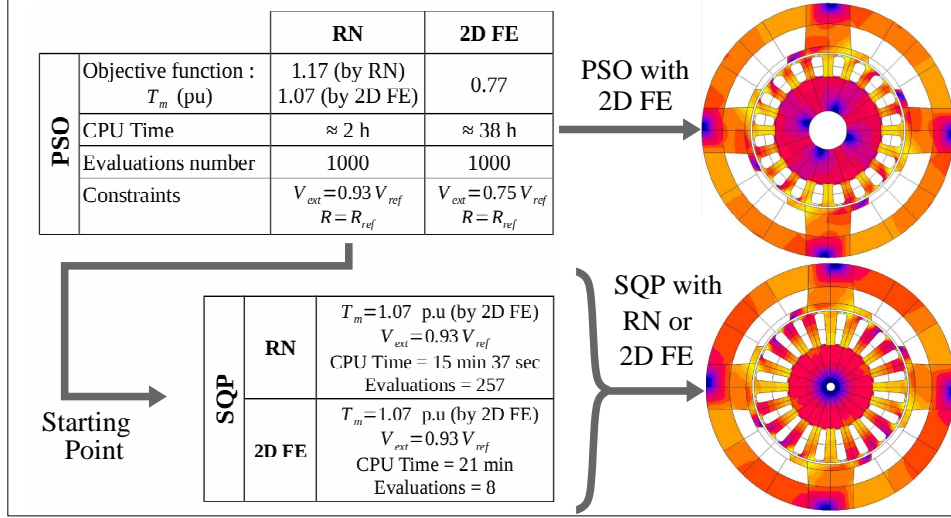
| | | RN | 2D FE |
|---|---|---|---|
| PSO | Objective function : $T_m$ (pu) | 1.17 (by RN) 1.07 (by 2D FE) | 0.77 |
| | CPU Time | ≈ 2 h | ≈ 38 h |
| | Evaluations number | 1000 | 1000 |
| | Constraints | $V_{ext}=0.93\,V_{ref}$ $R=R_{ref}$ | $V_{ext}=0.75\,V_{ref}$ $R=R_{ref}$ |

PSO with 2D FE

| SQP | RN | $T_m=1.07$ p.u (by 2D FE) $V_{ext}=0.93\,V_{ref}$ CPU Time = 15 min 37 sec Evaluations = 257 |
|---|---|---|
| | 2D FE | $T_m=1.07$ p.u (by 2D FE) $V_{ext}=0.93\,V_{ref}$ CPU Time = 21 min Evaluations = 8 |

Starting Point

SQP with RN or 2D FE